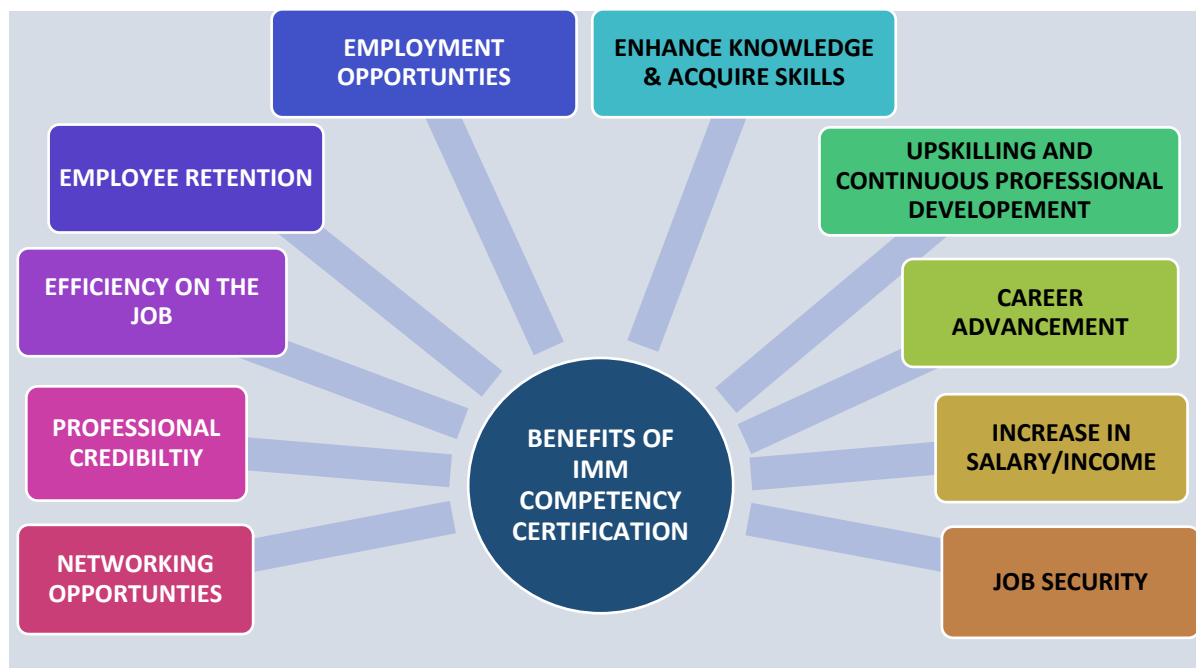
EMPLOYMENT OPPORTUNTIES

ENHANCE KNOWLEDGE & ACQUIRE SKILLS

EMPLOYEE RETENTION

UPSKILLING AND CONTINUOUS PROFESSIONAL DEVELOPEMENT

EFFICIENCY ON THE JOB

CAREER ADVANCEMENT

PROFESSIONAL CREDIBILTIY

BENEFITS OF IMM COMPETENCY CERTIFICATION

INCREASE IN SALARY/INCOME

NETWORKING OPPORTUNTIES

JOB SECURITY